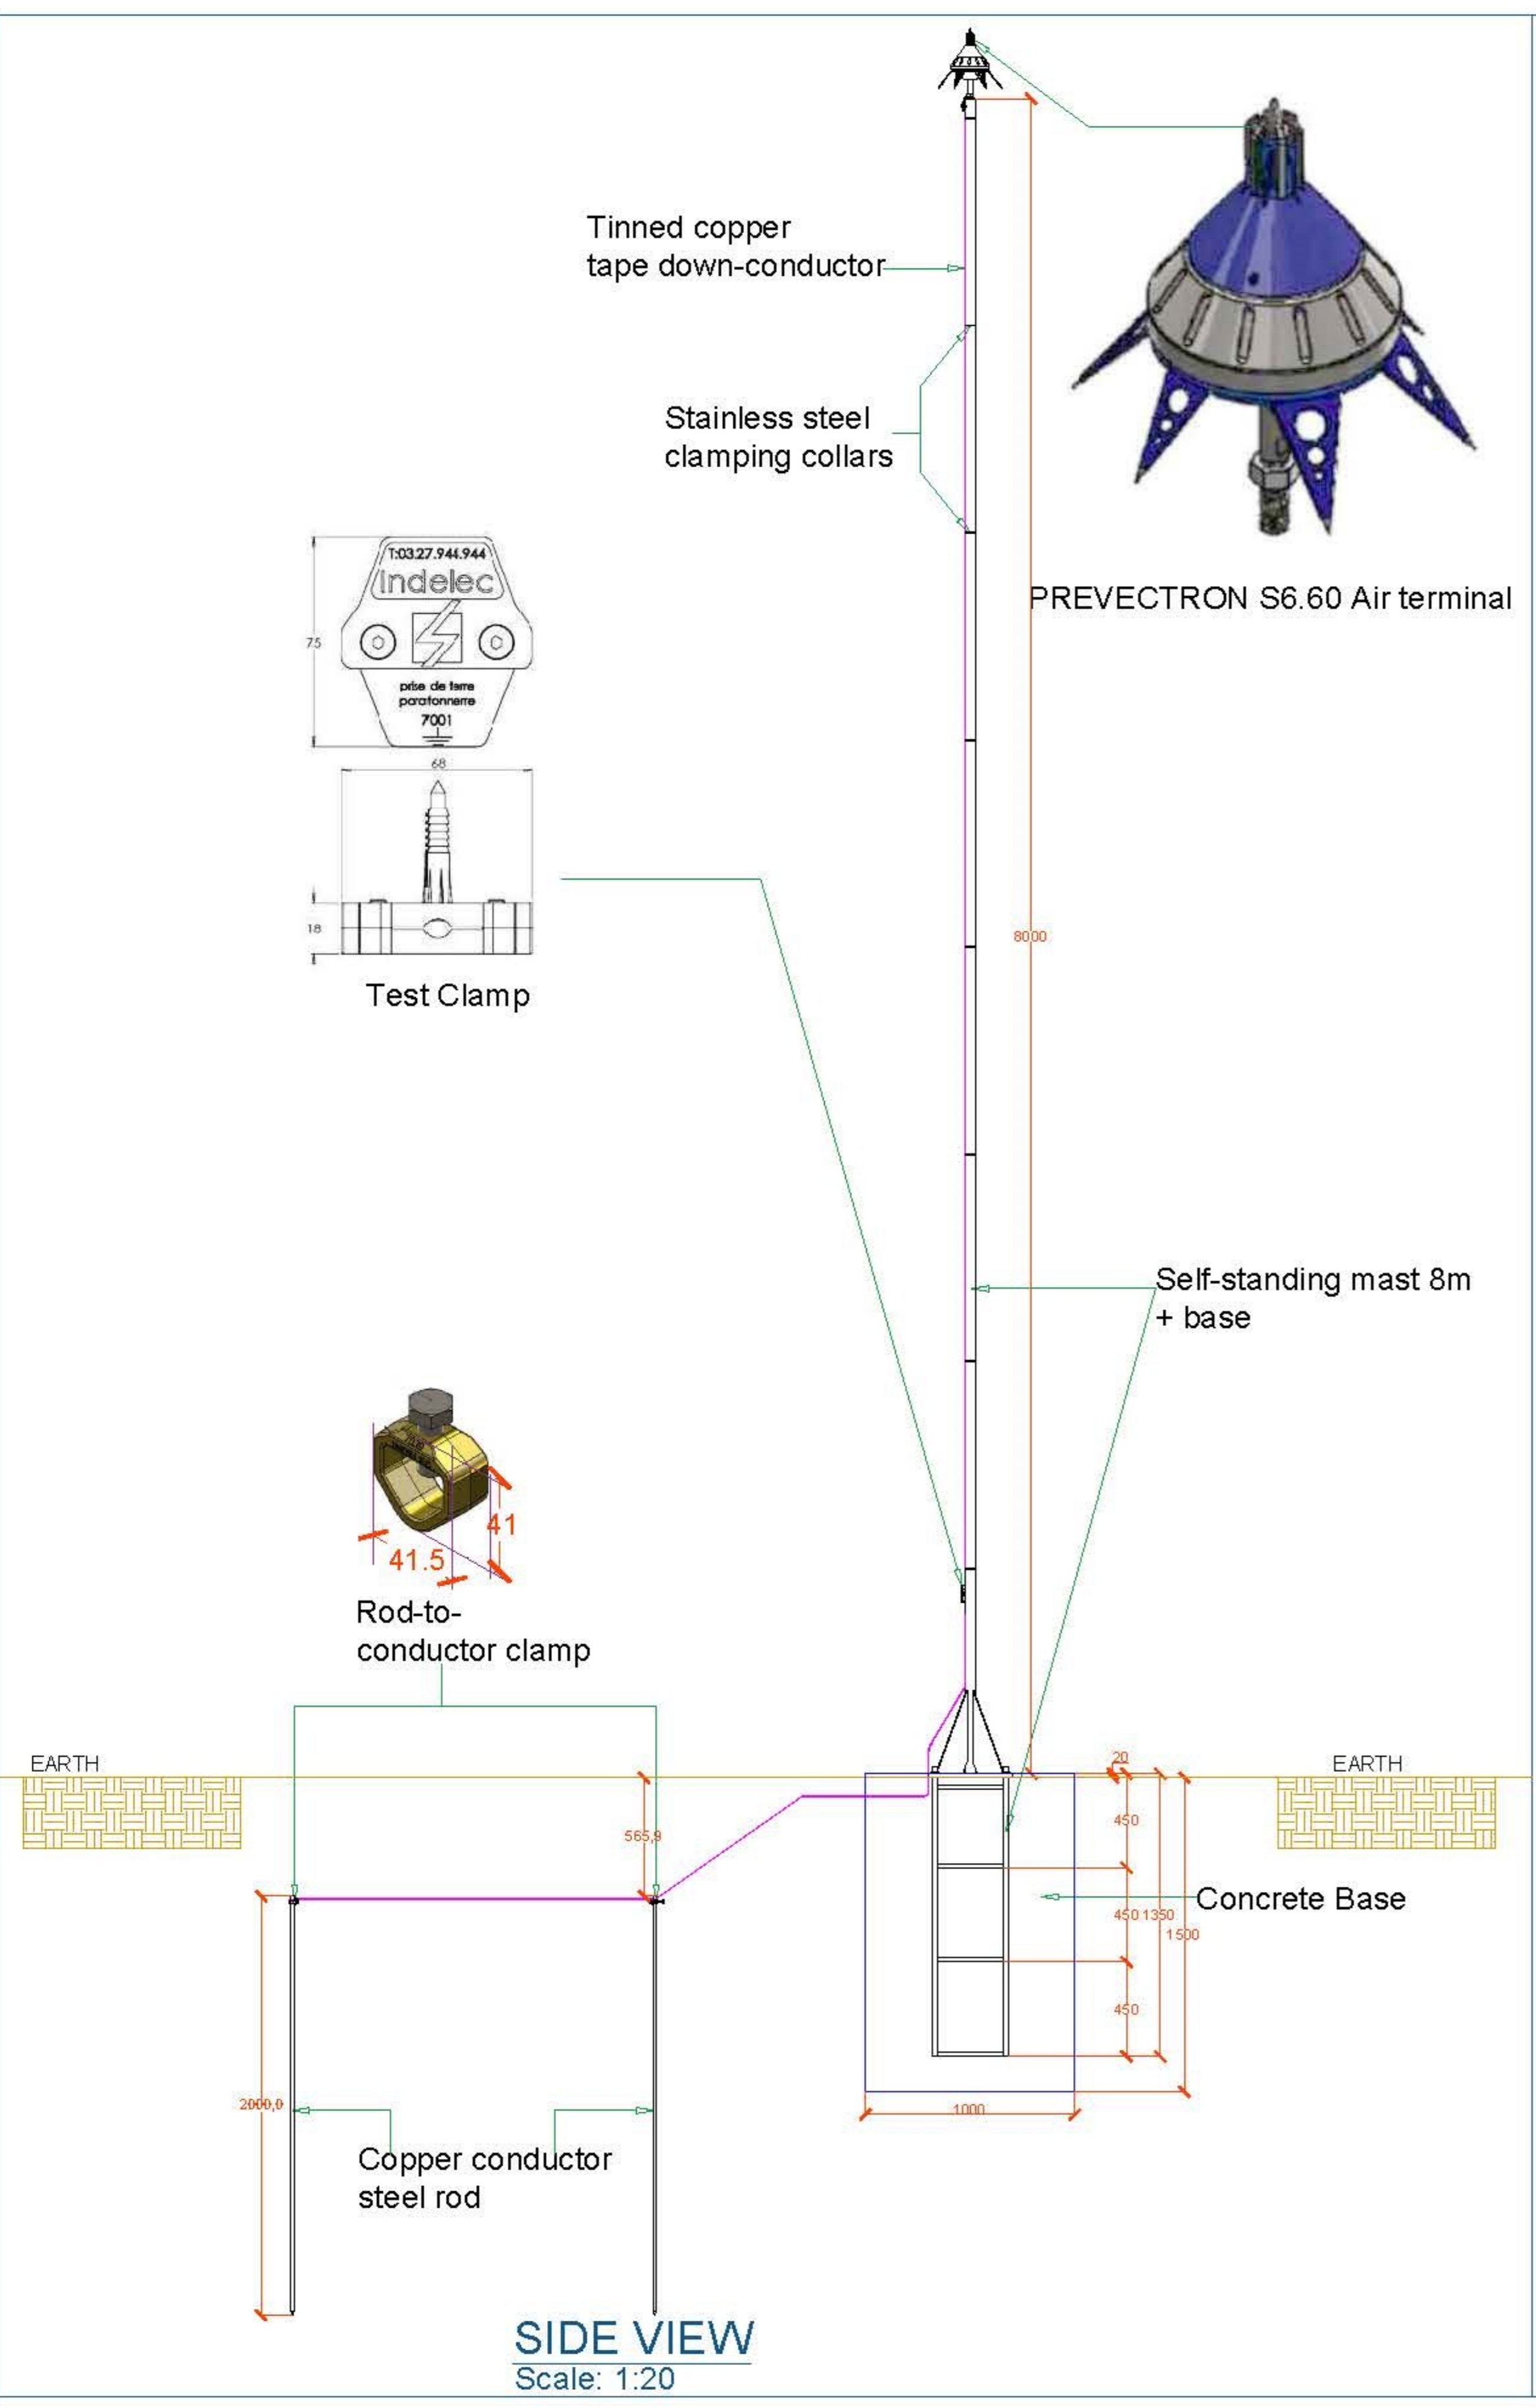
Tinned copper tape down-conductor

Stainless steel clamping collars

T:03.27.944.944
Indelec
75
prise de terre paratonnerre
7001
68
18

Test Clamp

PREVECTRON S6.60 Air terminal

8000

Self-standing mast 8m + base

41
41.5

Rod-to-conductor clamp

EARTH

565,9

20

450

Concrete Base

450 1350

1500

450

EARTH

2000,0

1000

Copper conductor steel rod

SIDE VIEW
Scale: 1:20